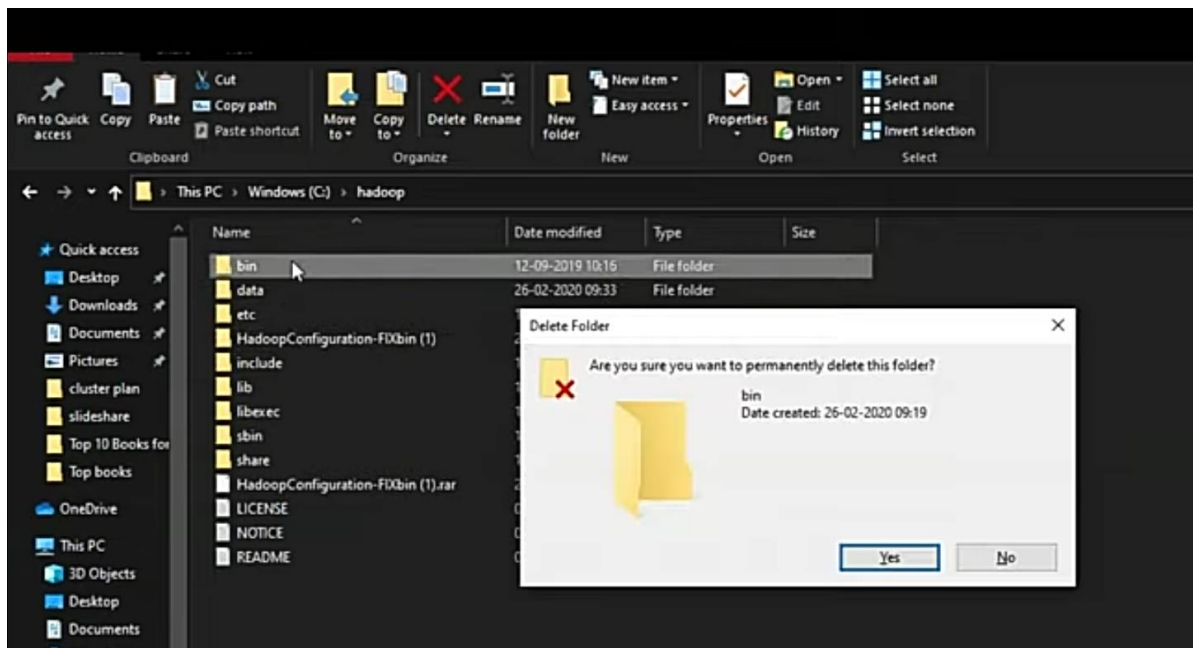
Pin to Quick access Copy Paste
Cut
Copy path
Paste shortcut
Clipboard

Move to Copy to Delete Rename
Organize

New folder
New item
Easy access
New

Properties
Open
Edit
History
Open

Select all
Select none
Invert selection
Select

This PC > Windows (C:) > hadoop

Quick access
Desktop
Downloads
Documents
Pictures
cluster plan
slideshare
Top 10 Books for
Top books
OneDrive
This PC
3D Objects
Desktop
Documents

| Name | Date modified | Type | Size |
|---|---|---|---|
| bin | 12-09-2019 10:16 | File folder | |
| data | 26-02-2020 09:33 | File folder | |
| etc | | | |
| HadoopConfiguration-FIXbin (1) | | | |
| include | | | |
| lib | | | |
| libexec | | | |
| sbin | | | |
| share | | | |
| HadoopConfiguration-FIXbin (1).rar | | | |
| LICENSE | | | |
| NOTICE | | | |
| README | | | |

Delete Folder
Are you sure you want to permanently delete this folder?
bin
Date created: 26-02-2020 09:19
Yes No